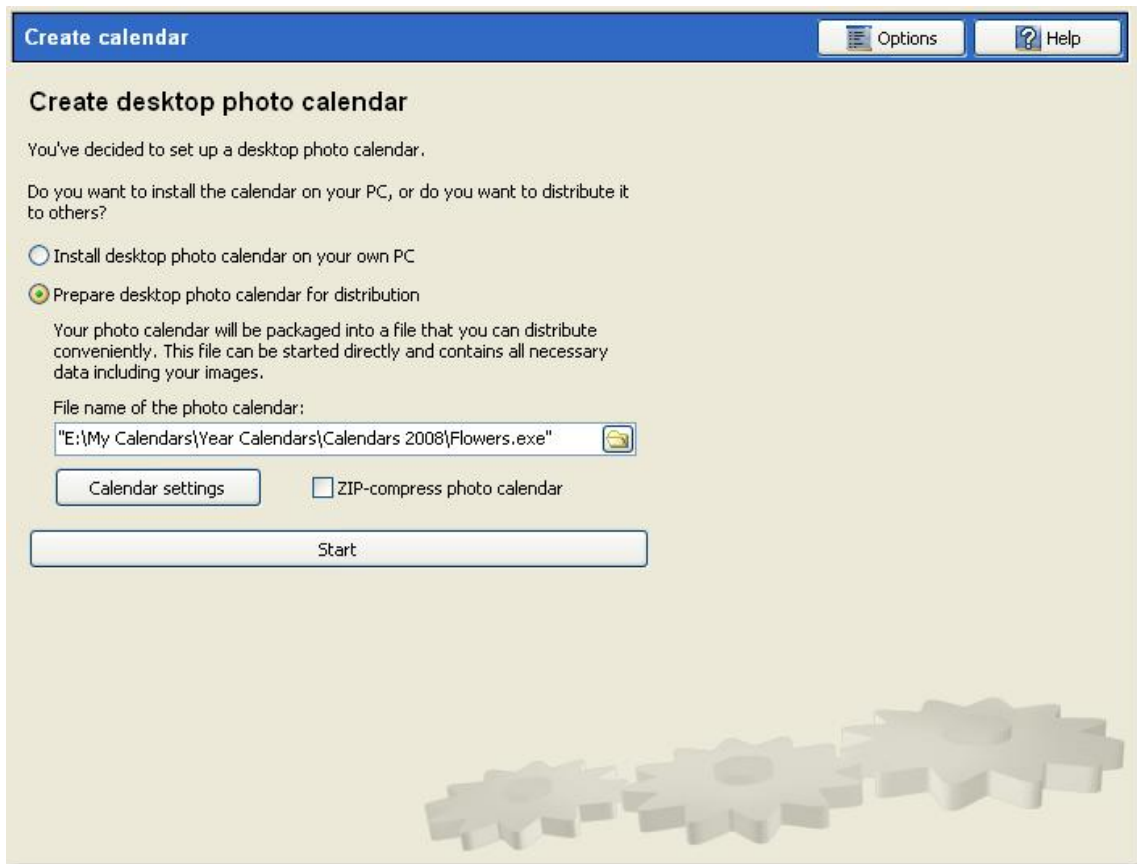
Create calendar

Options

Help

Create desktop photo calendar

You've decided to set up a desktop photo calendar.

Do you want to install the calendar on your PC, or do you want to distribute it to others?

Install desktop photo calendar on your own PC

Prepare desktop photo calendar for distribution

Your photo calendar will be packaged into a file that you can distribute conveniently. This file can be started directly and contains all necessary data including your images.

File name of the photo calendar:

"E:\My Calendars\Year Calendars\Calendars 2008\Flowers.exe"

Calendar settings

ZIP-compress photo calendar

Start